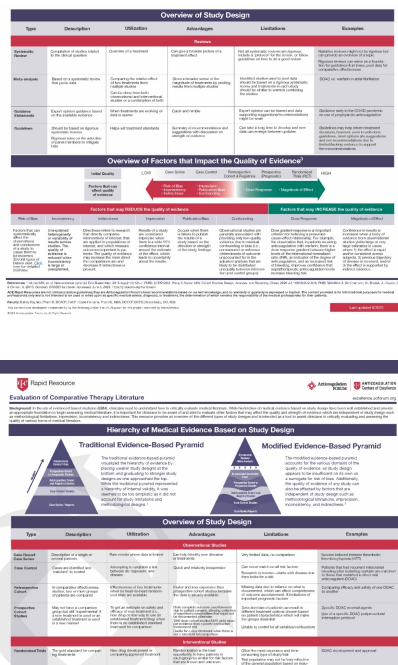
Overview of Study Design

| Type | Description | Utilization | Advantages | Limitations | Examples |
|---|---|---|---|---|---|
| Systematic Review | Compilation of studies related to the clinical question | Overview of a treatment | Can give a broader picture of a treatment effect | Not all systematic reviews are rigorous; include a 'grey zone' for the review, or follow guidelines on how to do a good review | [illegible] |
| Meta-analysis | Based on a systematic review that pools data | Comparing the relative effect of two treatments from multiple studies | Gives a broader sense of the magnitude of treatments by pooling results from multiple studies | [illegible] | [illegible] |
| Guideline Statements | Expert opinion guidance based on the available evidence | When treatments are evolving or data is sparse | Quick and nimble | Expert opinion can be biased and data supporting suggestions for recommendations might be weak | Guidance early in the COVID pandemic on use of prophylactic anticoagulation |
| Guidelines | Should be based on rigorous systematic reviews | Helps set treatment standards | Summary of recommendations and suggestions with discussion on strength of evidence | Can take a long time to develop and new data can emerge between updates | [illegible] |

Overview of Factors that Impact the Quality of Evidence

Initial Quality LOW HIGH

Factors that can affect quality of evidence

Factors that may REDUCE the quality of evidence

Factors that may INCREASE the quality of evidence

Risk of Bias | Inconsistency | Indirectness | Imprecision | Publication Bias | Confounding | Dose Response | Magnitude of Effect

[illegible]

Last updated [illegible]

Rapid Resource

Anticoagulation Forum

exploreanticoagulation.org

Evaluation of Comparative Therapy Literature

Hierarchy of Medical Evidence Based on Study Design

Traditional Evidence-Based Pyramid

Modified Evidence-Based Pyramid

Overview of Study Design

| Type | Description | Utilization | Advantages | Limitations | Examples |
|---|---|---|---|---|---|
| Observational Studies | | | | | |
| Case Report/Case Series | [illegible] | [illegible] | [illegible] | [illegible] | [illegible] |
| Case Control | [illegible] | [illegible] | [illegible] | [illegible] | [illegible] |
| Retrospective Cohort | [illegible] | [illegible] | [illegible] | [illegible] | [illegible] |
| Prospective Cohort Studies | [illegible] | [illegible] | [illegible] | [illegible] | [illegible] |
| Interventional Studies | | | | | |
| Randomized Trial | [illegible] | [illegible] | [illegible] | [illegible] | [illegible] |